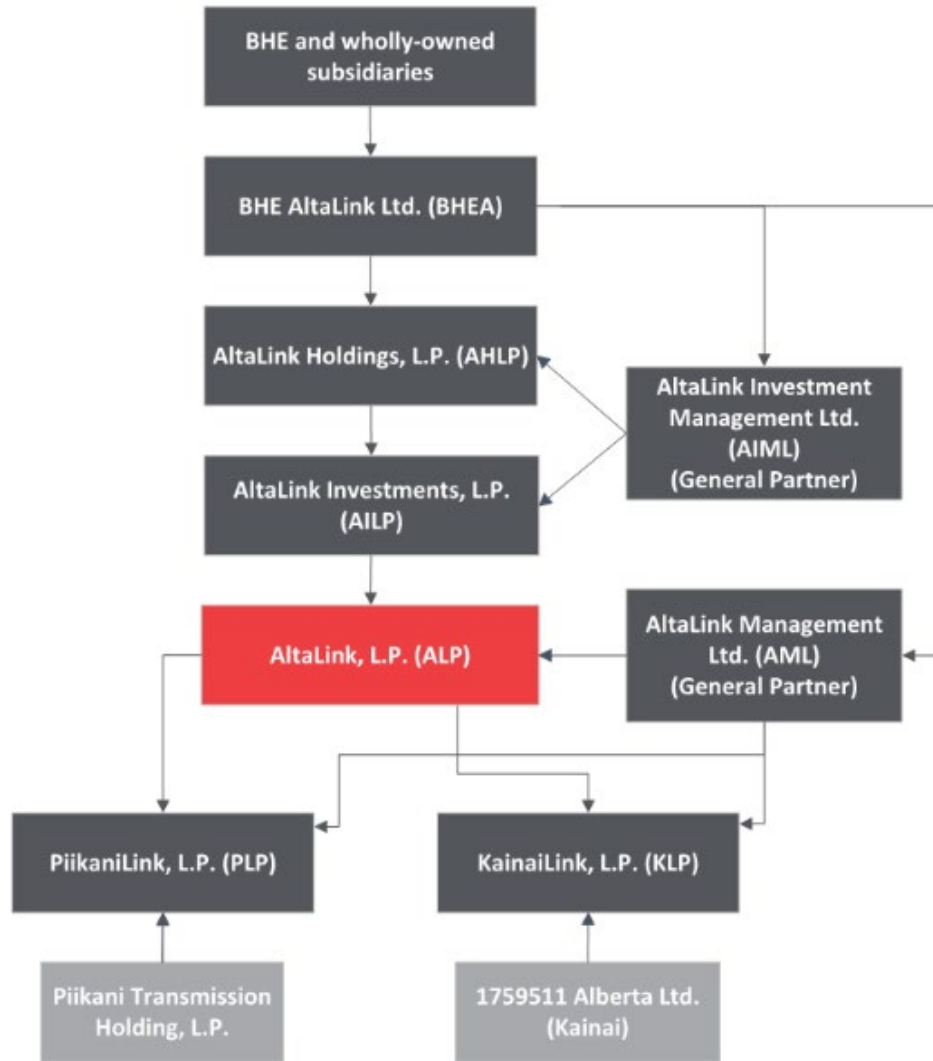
BHE and wholly-owned subsidiaries

BHE AltaLink Ltd. (BHEA)

AltaLink Holdings, L.P. (AHLP)

AltaLink Investment Management Ltd. (AIML) (General Partner)

AltaLink Investments, L.P. (AILP)

AltaLink, L.P. (ALP)

AltaLink Management Ltd. (AML) (General Partner)

PiikaniLink, L.P. (PLP)

KainaiLink, L.P. (KLP)

Piikani Transmission Holding, L.P.

1759511 Alberta Ltd. (Kainai)